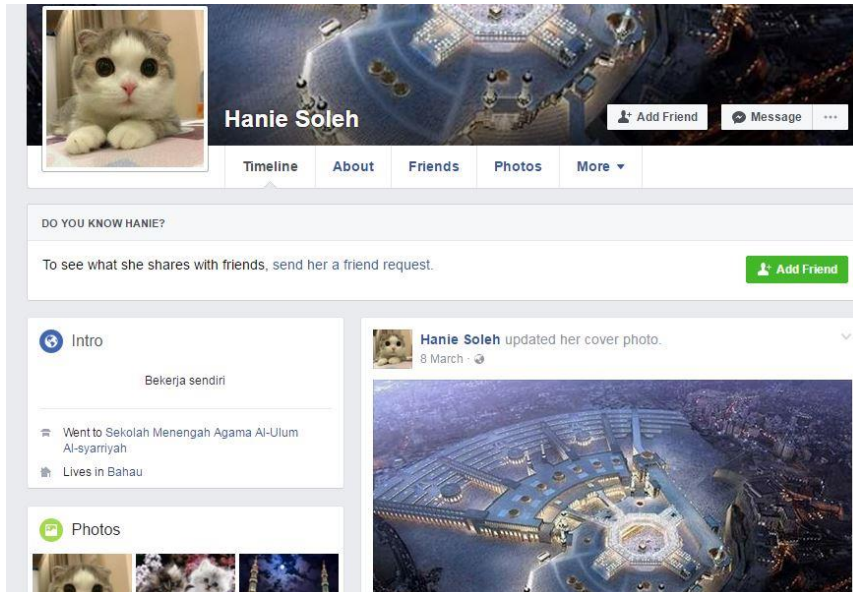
Hanie Soleh

Add Friend

Message

...

Timeline

About

Friends

Photos

More ▾

DO YOU KNOW HANIE?

To see what she shares with friends, send her a friend request.

Add Friend

Intro

Bekerja sendiri

Went to Sekolah Menengah Agama Al-Ulum Al-syarriyah

Lives in Bahau

Photos

Hanie Soleh updated her cover photo.

8 March ·